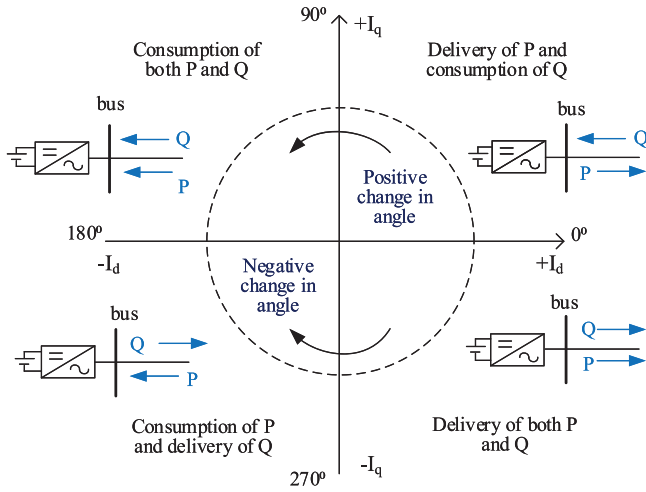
90º

$+I_q$

Consumption of both P and Q

Delivery of P and consumption of Q

bus

Q

P

bus

Q

P

Positive change in angle

180º

$-I_d$

0º

$+I_d$

Negative change in angle

bus

Q

P

bus

Q

P

Consumption of P and delivery of Q

Delivery of both P and Q

270º

$-I_q$